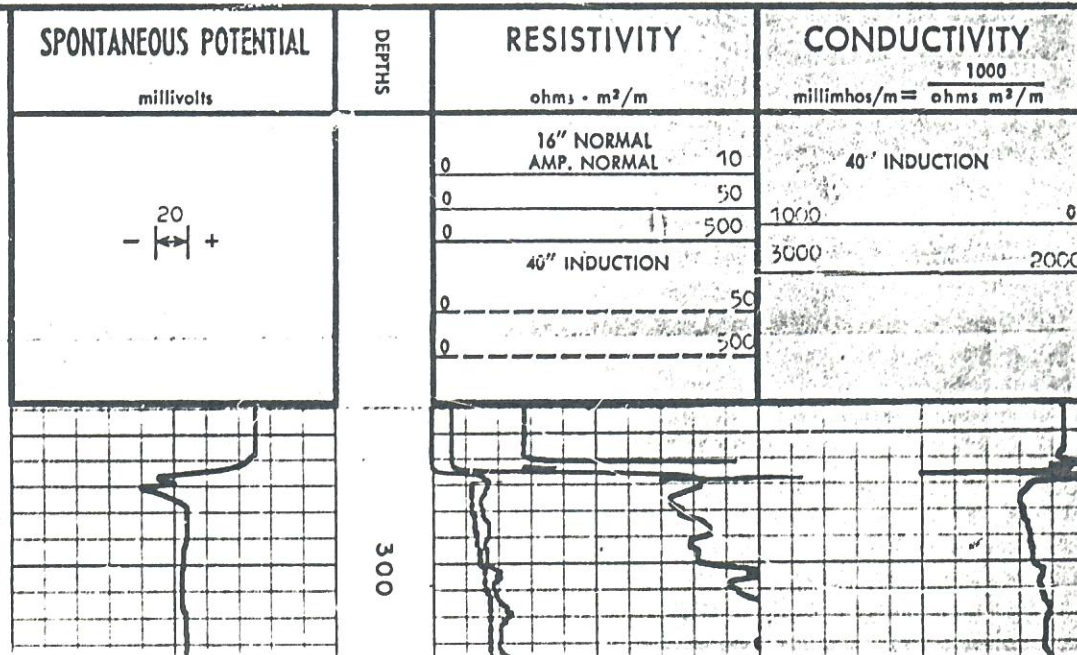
SPONTANEOUS POTENTIAL

millivolts

DEPTHS

RESISTIVITY

ohms · m²/m

CONDUCTIVITY

millimhos/m = $\frac{1000}{\text{ohms m}^2/\text{m}}$

20
− |↔| +

16" NORMAL
AMP. NORMAL

0 10
0 50
0 500

40" INDUCTION

0 50
0 500

40" INDUCTION

1000 0
3000 2000

300